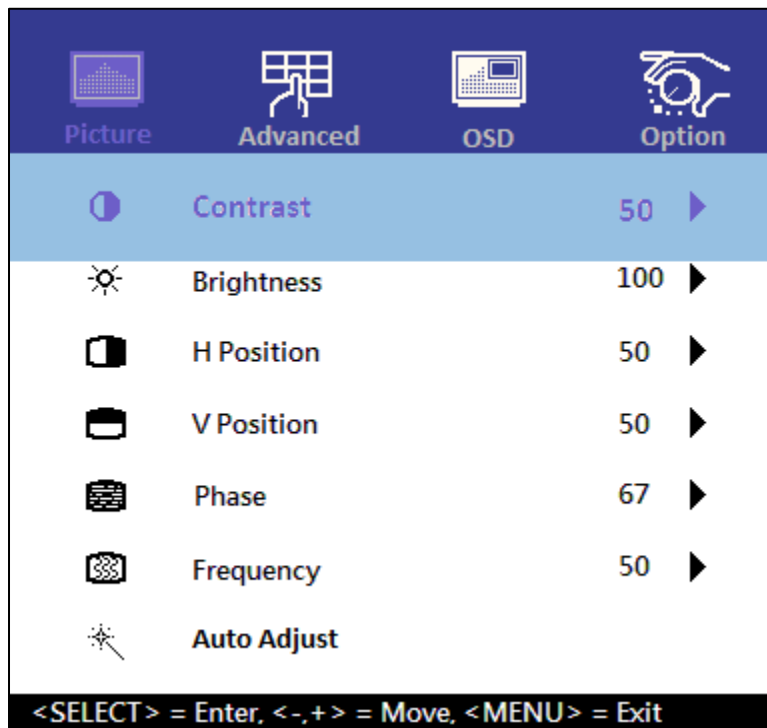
Picture Advanced OSD Option

| | |
|---|---|
| Contrast | 50 |
| Brightness | 100 |
| H Position | 50 |
| V Position | 50 |
| Phase | 67 |
| Frequency | 50 |
| Auto Adjust | |

<SELECT> = Enter, <-,+> = Move, <MENU> = Exit